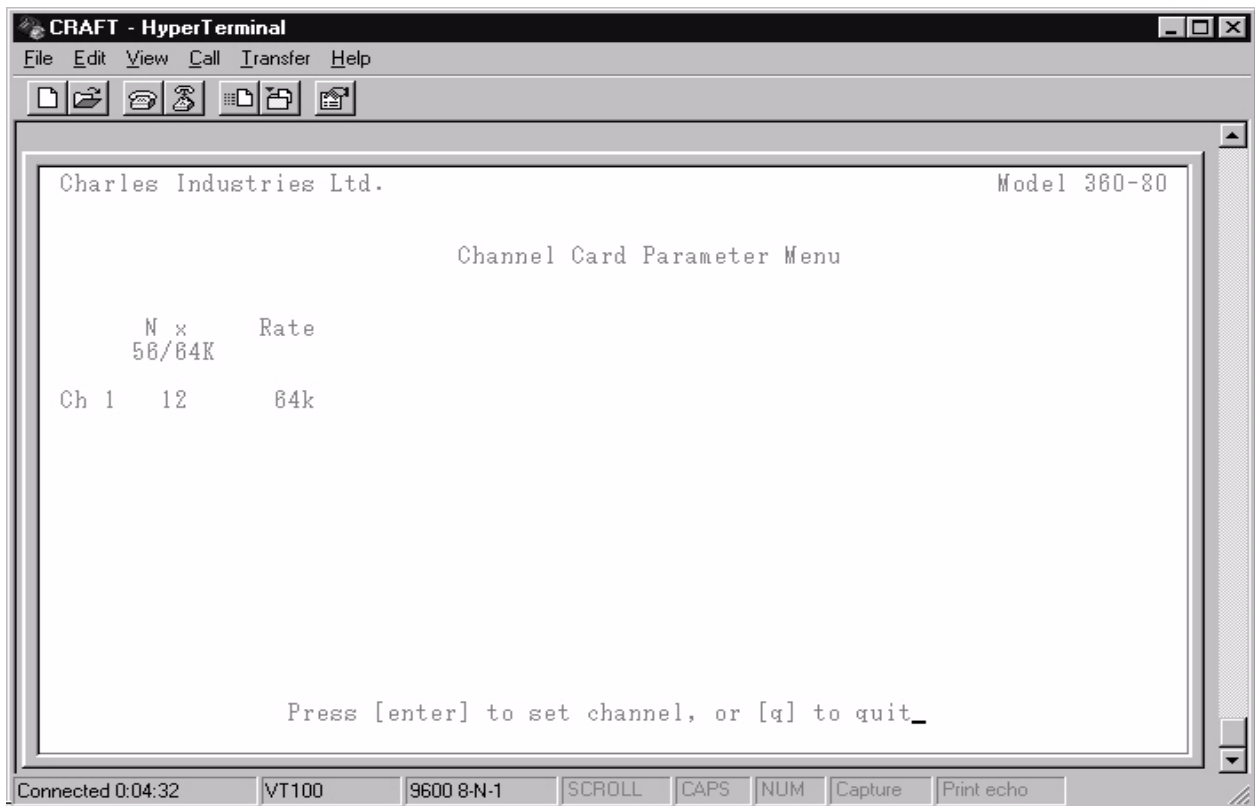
CRAFT - HyperTerminal

File Edit View Call Transfer Help

Charles Industries Ltd.

Model 360-80

Channel Card Parameter Menu

| | N x 56/64K | Rate |
|---|---|---|
| Ch 1 | 12 | 64k |

Press [enter] to set channel, or [q] to quit_

Connected 0:04:32 VT100 9600 8-N-1 SCROLL CAPS NUM Capture Print echo